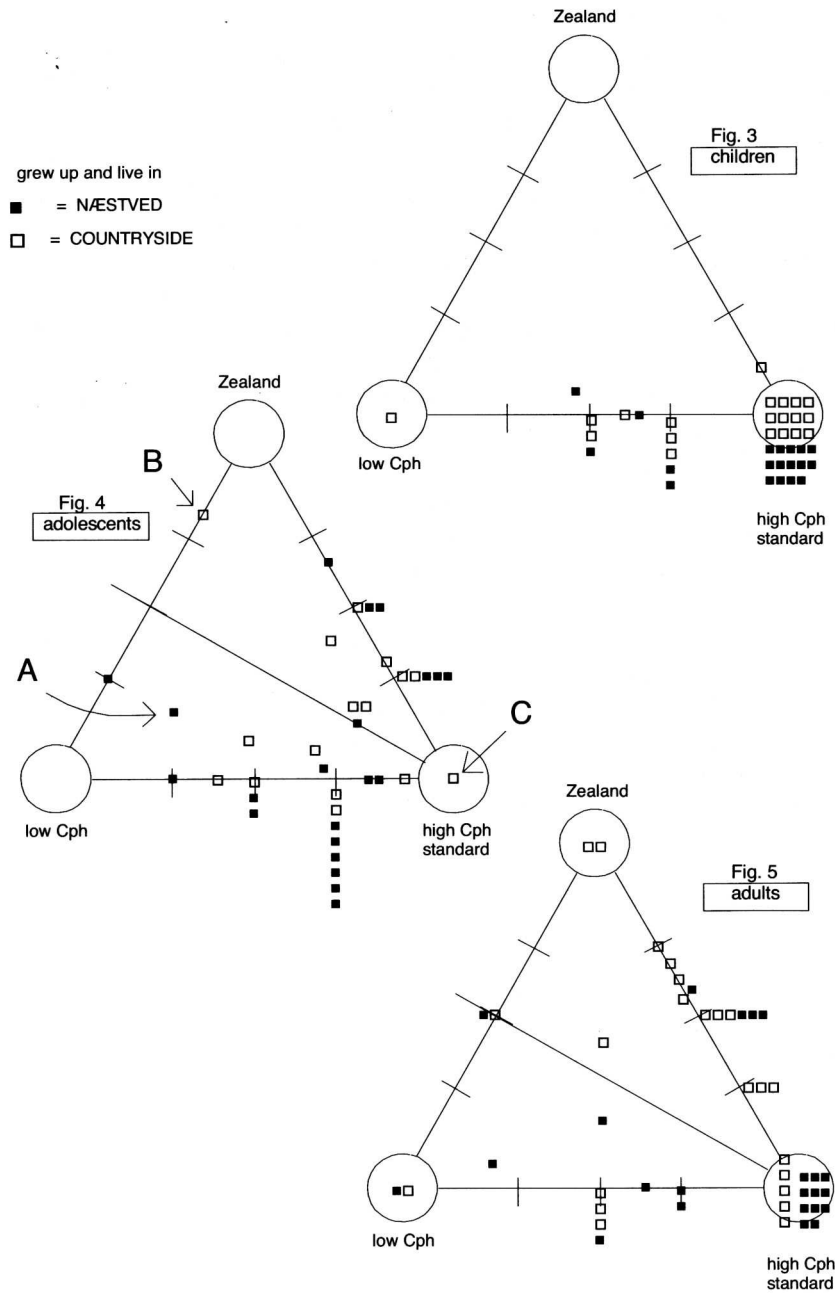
grew up and live in
■ = NÆSTVED
□ = COUNTRYSIDE

Zealand

Fig. 3
children

low Cph

high Cph
standard

Zealand

B

Fig. 4
adolescents

A

C

low Cph

high Cph
standard

Zealand

Fig. 5
adults

low Cph

high Cph
standard